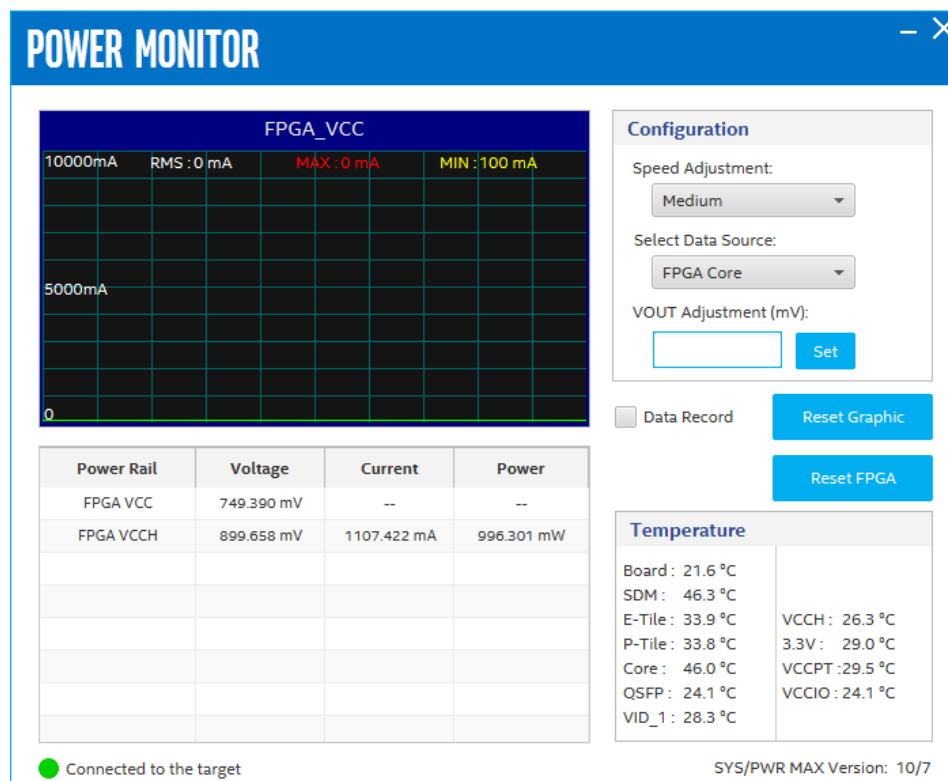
POWER MONITOR

– ✕

FPGA_VCC

10000mA RMS : 0 mA MAX : 0 mA MIN : 100 mA

5000mA

0

Configuration

Speed Adjustment:

Medium

Select Data Source:

FPGA Core

VOUT Adjustment (mV):

Set

Data Record

Reset Graphic

Reset FPGA

| Power Rail | Voltage | Current | Power |
|---|---|---|---|
| FPGA VCC | 749.390 mV | -- | -- |
| FPGA VCCH | 899.658 mV | 1107.422 mA | 996.301 mW |
| | | | |
| | | | |
| | | | |
| | | | |
| | | | |
| | | | |

Temperature

Board : 21.6 °C
SDM : 46.3 °C
E-Tile : 33.9 °C
P-Tile : 33.8 °C
Core : 46.0 °C
QSFP : 24.1 °C
VID_1 : 28.3 °C

VCCH : 26.3 °C
3.3V : 29.0 °C
VCCPT :29.5 °C
VCCIO : 24.1 °C

Connected to the target

SYS/PWR MAX Version: 10/7